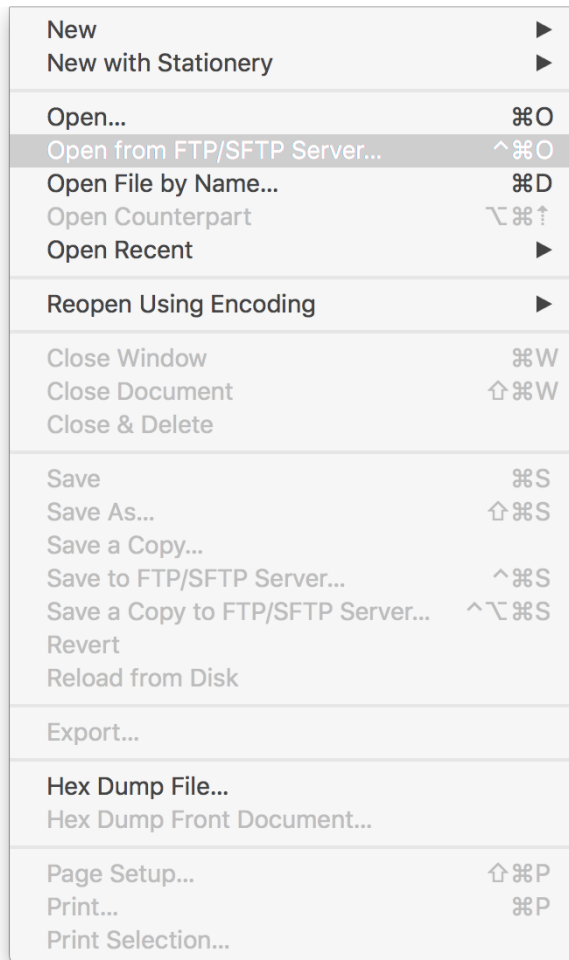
New ▶
New with Stationery ▶

Open… ⌘O
Open from FTP/SFTP Server… ^⌘O
Open File by Name… ⌘D
Open Counterpart ⌥⌘↑
Open Recent ▶

Reopen Using Encoding ▶

Close Window ⌘W
Close Document ⇧⌘W
Close & Delete

Save ⌘S
Save As… ⇧⌘S
Save a Copy…
Save to FTP/SFTP Server… ^⌘S
Save a Copy to FTP/SFTP Server… ^⌥⌘S
Revert
Reload from Disk

Export…

Hex Dump File…
Hex Dump Front Document…

Page Setup… ⇧⌘P
Print… ⌘P
Print Selection…